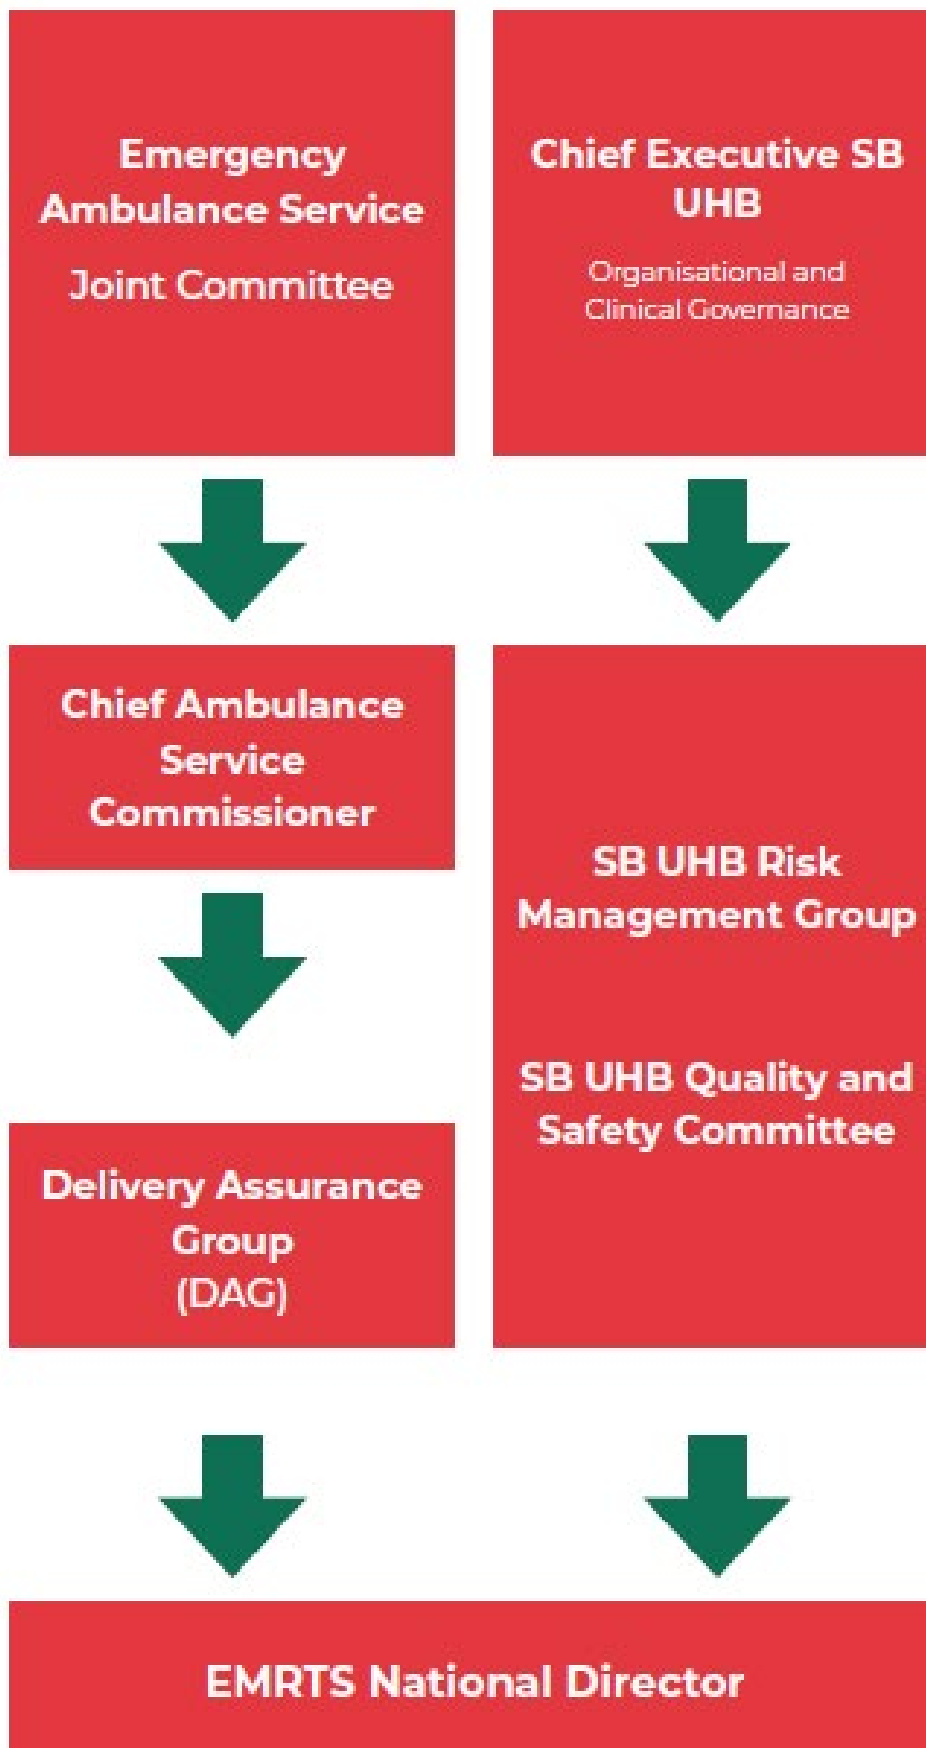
Emergency Ambulance Service

Joint Committee

Chief Executive SB UHB

Organisational and Clinical Governance

Chief Ambulance Service Commissioner

Delivery Assurance Group (DAG)

SB UHB Risk Management Group

SB UHB Quality and Safety Committee

EMRTS National Director